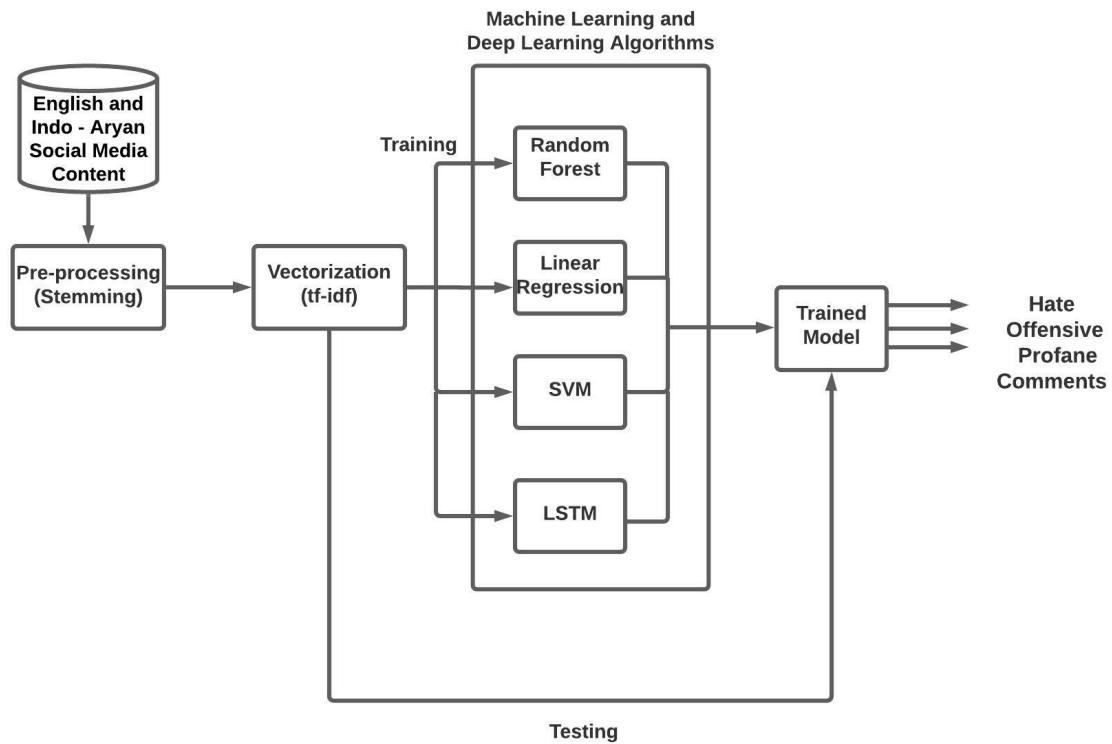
English and Indo - Aryan Social Media Content

Pre-processing (Stemming)

Vectorization (tf-idf)

Training

Machine Learning and Deep Learning Algorithms

Random Forest

Linear Regression

SVM

LSTM

Trained Model

Hate
Offensive
Profane
Comments

Testing